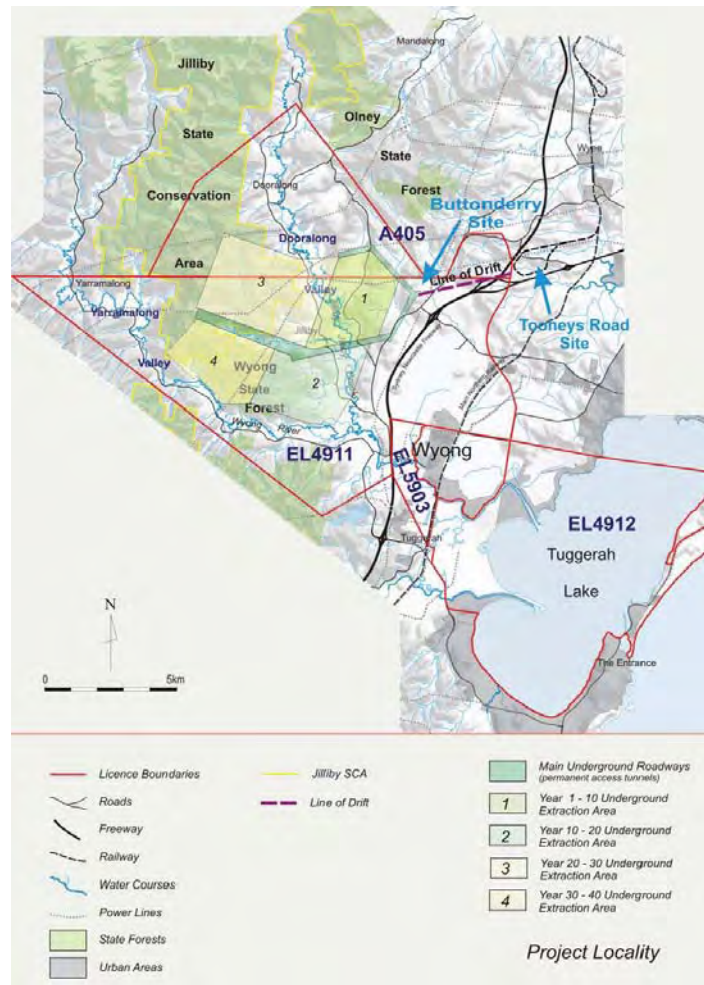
Mandalong

Jilliby

State

Conservation

Area

Olney

State

Forest

Wyee

Dooralong

Dooralong

Valley

A405

Buttonderry Site

Line of Drift

Tooheys Road Site

Yarramalong

Yarramalong

Valley

3

1

4

2

Wyong

State

Forest

Wyong River

EL4911

Wyong

EL5903

Tuggerah

EL4912

Tuggerah

Lake

The Entrance

N

0

5km

Licence Boundaries

Roads

Freeway

Railway

Water Courses

Power Lines

State Forests

Urban Areas

Jilliby SCA

Line of Drift

Main Underground Roadways (permanent access tunnels)

1 Year 1 - 10 Underground Extraction Area

2 Year 10 - 20 Underground Extraction Area

3 Year 20 - 30 Underground Extraction Area

4 Year 30 - 40 Underground Extraction Area

Project Locality